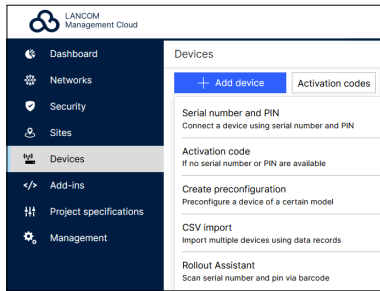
LANCOM
Management Cloud

Dashboard
Networks
Security
Sites
Devices
Add-ins
Project specifications
Management

Devices

+ Add device
Activation codes

Serial number and PIN
Connect a device using serial number and PIN

Activation code
If no serial number or PIN are available

Create preconfiguration
Preconfigure a device of a certain model

CSV import
Import multiple devices using data records

Rollout Assistant
Scan serial number and pin via barcode